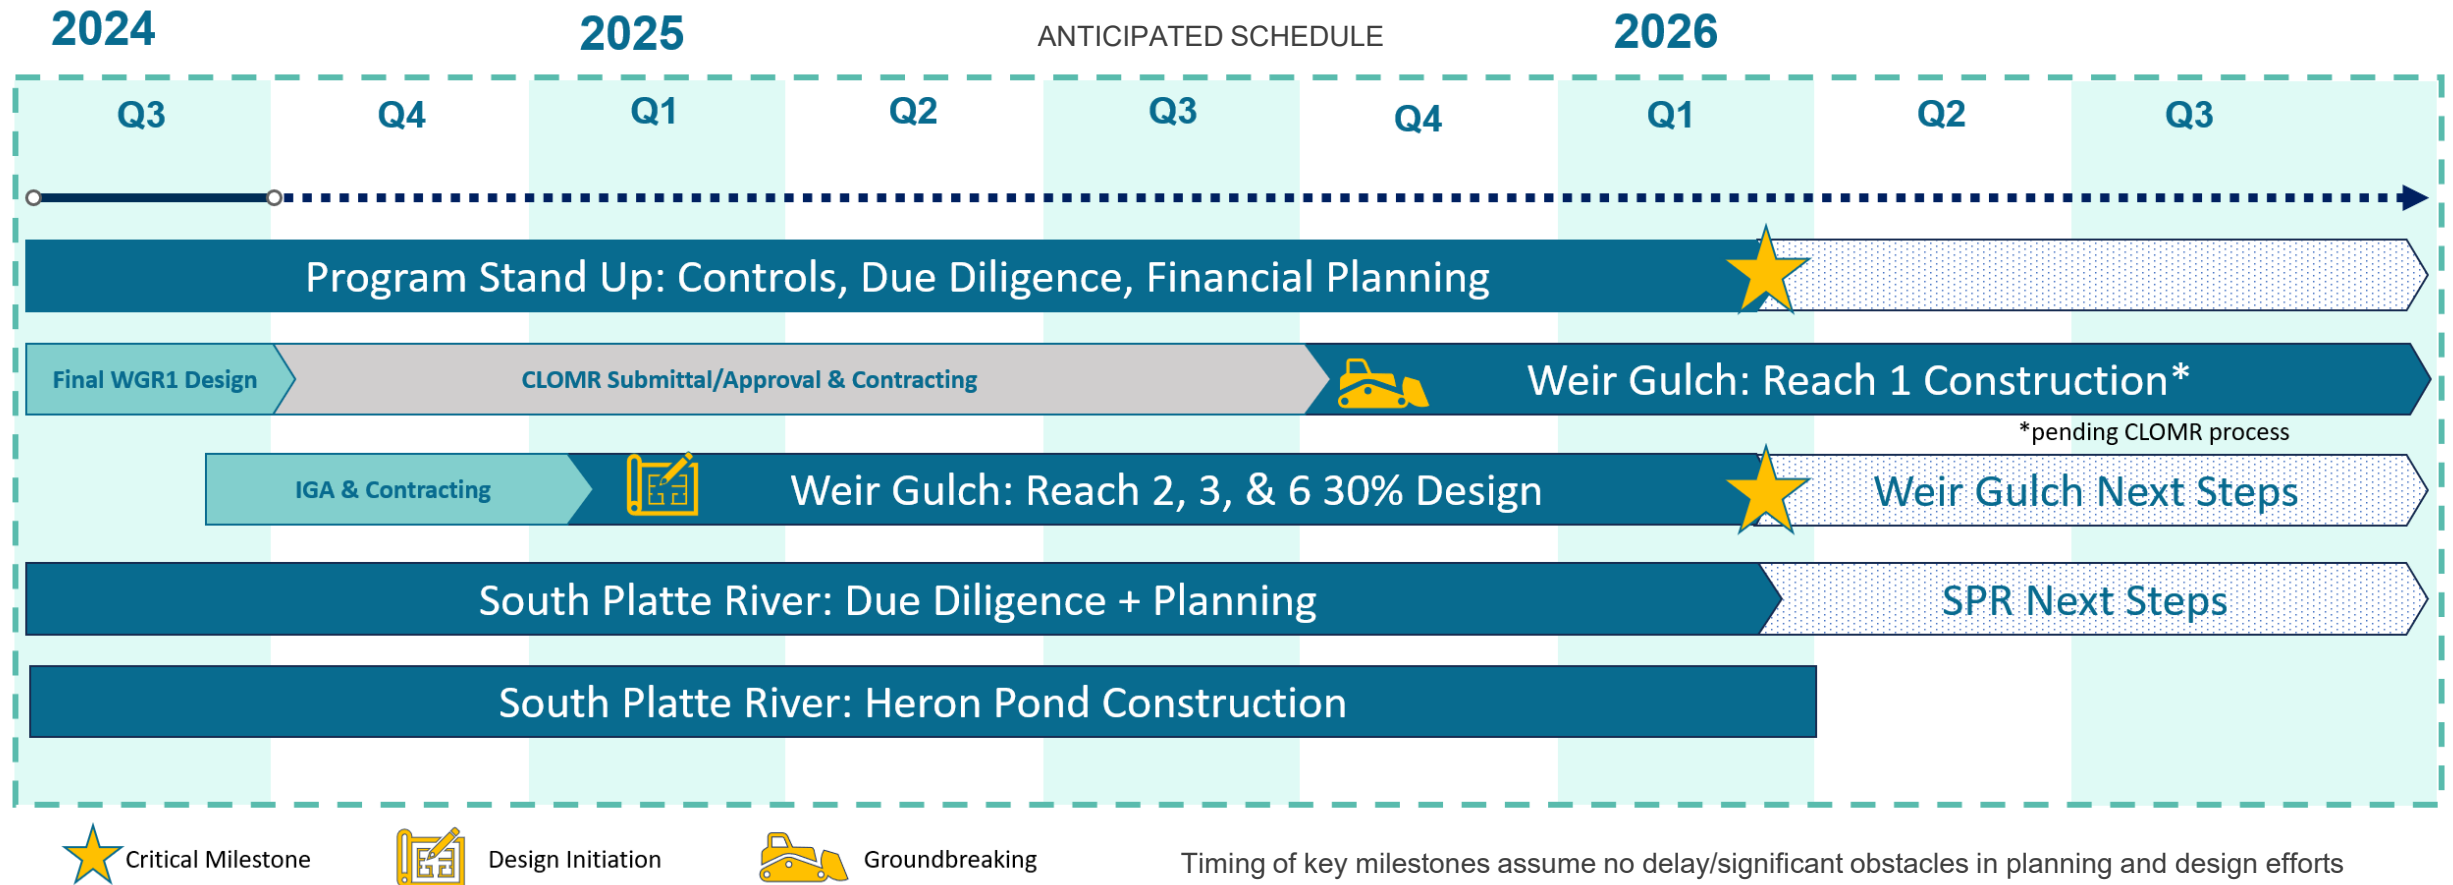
2024

2025

ANTICIPATED SCHEDULE

2026

| Q3 | Q4 | Q1 | Q2 | Q3 | Q4 | Q1 | Q2 | Q3 |
|---|---|---|---|---|---|---|---|---|

Program Stand Up: Controls, Due Diligence, Financial Planning

Final WGR1 Design

CLOMR Submittal/Approval & Contracting

Weir Gulch: Reach 1 Construction*

*pending CLOMR process

IGA & Contracting

Weir Gulch: Reach 2, 3, & 6 30% Design

Weir Gulch Next Steps

South Platte River: Due Diligence + Planning

SPR Next Steps

South Platte River: Heron Pond Construction

Critical Milestone

Design Initiation

Groundbreaking

Timing of key milestones assume no delay/significant obstacles in planning and design efforts